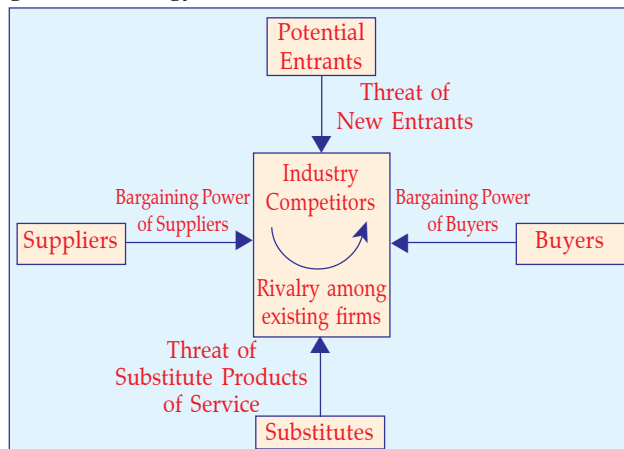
Potential Entrants

Threat of New Entrants

Bargaining Power of Suppliers

Suppliers

Industry Competitors

Rivalry among existing firms

Bargaining Power of Buyers

Buyers

Threat of Substitute Products of Service

Substitutes